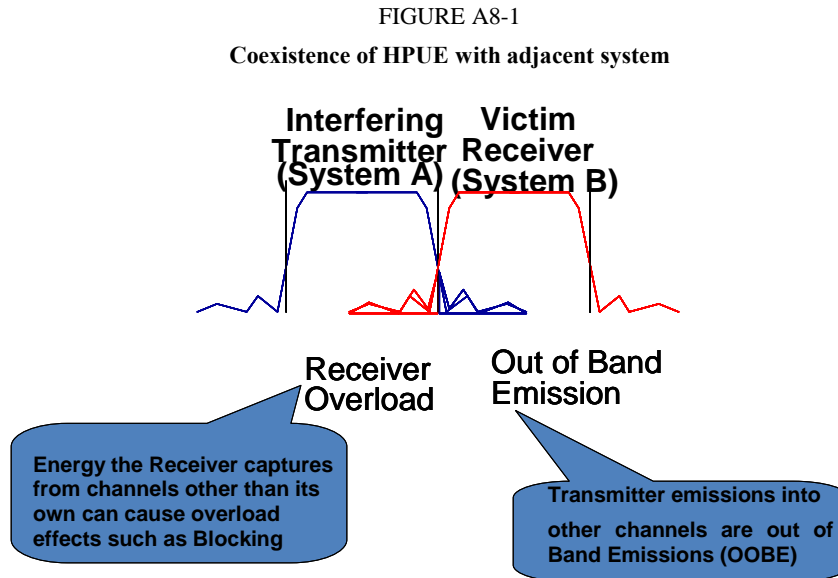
FIGURE A8-1

Coexistence of HPUE with adjacent system

Interfering Transmitter (System A)

Victim Receiver (System B)

Receiver Overload

Out of Band Emission

Energy the Receiver captures from channels other than its own can cause overload effects such as Blocking

Transmitter emissions into other channels are out of Band Emissions (OOBE)